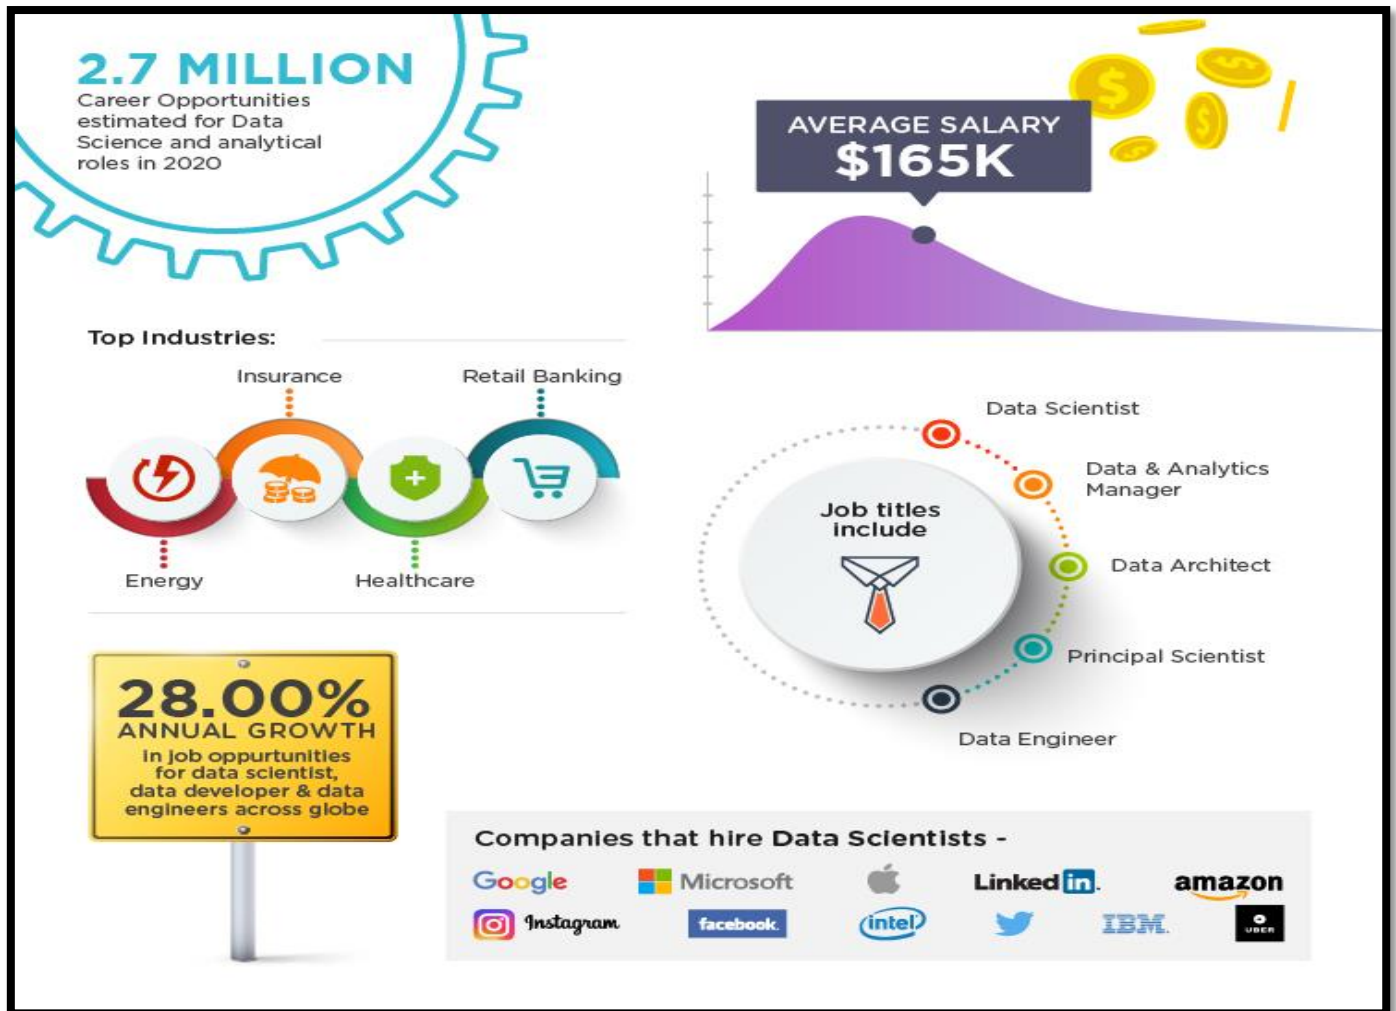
2.7 MILLION
Career Opportunities estimated for Data Science and analytical roles in 2020

AVERAGE SALARY
$165K

Top Industries:

Insurance
Retail Banking
Energy
Healthcare

Data Scientist
Data & Analytics Manager
Job titles include
Data Architect
Principal Scientist
Data Engineer

28.00%
ANNUAL GROWTH
in job oppurtunities for data scientist, data developer & data engineers across globe

Companies that hire Data Scientists -
Google
Microsoft
Linked in
amazon
Instagram
facebook
intel
IBM
UBER